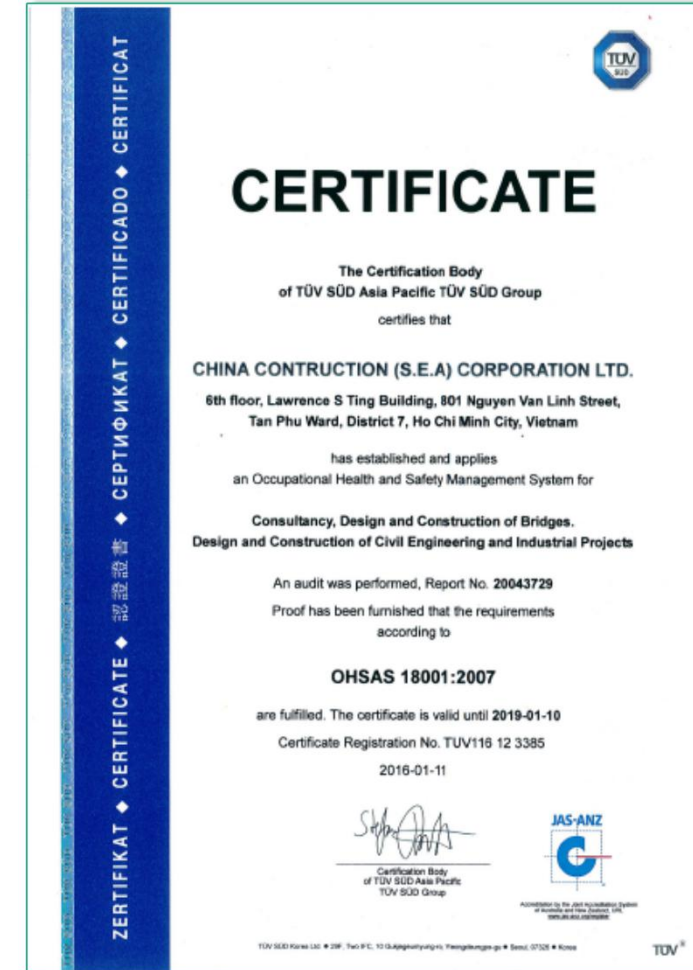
ZERTIFIKAT ◆ CERTIFICATE ◆ 認證證書 ◆ СЕРТИФИКАТ ◆ CERTIFICADO ◆ CERTIFICAT

TÜV SÜD

CERTIFICATE

The Certification Body
of TÜV SÜD Asia Pacific TÜV SÜD Group

certifies that

CHINA CONTRUCTION (S.E.A) CORPORATION LTD.

6th floor, Lawrence S Ting Building, 801 Nguyen Van Linh Street, Tan Phu Ward, District 7, Ho Chi Minh City, Vietnam

has established and applies
an Occupational Health and Safety Management System for

Consultancy, Design and Construction of Bridges.
Design and Construction of Civil Engineering and Industrial Projects

An audit was performed, Report No. 20043729

Proof has been furnished that the requirements according to

OHSAS 18001:2007

are fulfilled. The certificate is valid until 2019-01-10

Certificate Registration No. TUV116 12 3385

2016-01-11

Certification Body
of TÜV SÜD Asia Pacific
TÜV SÜD Group

JAS-ANZ

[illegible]

TÜV SÜD Korea Ltd. ◆ 29F, Two IFC, 10 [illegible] ◆ Seoul, 07326 ◆ Korea

TÜV®